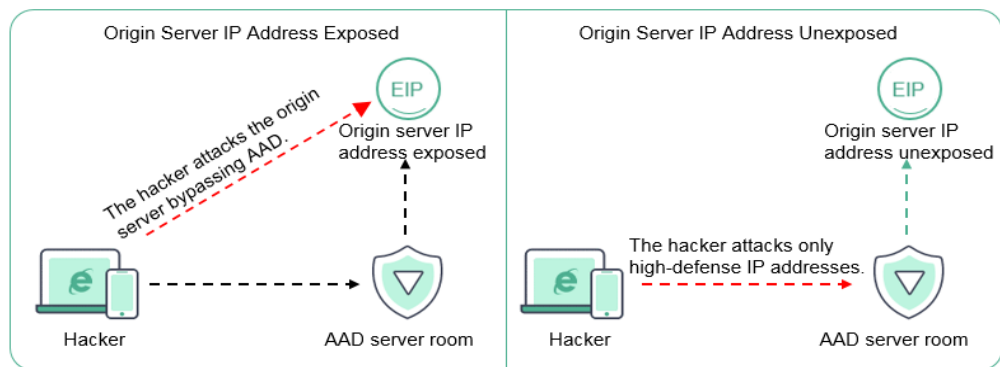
Origin Server IP Address Exposed

EIP

The hacker attacks the origin server bypassing AAD.

Origin server IP address exposed

Hacker

AAD server room

Origin Server IP Address Unexposed

EIP

Origin server IP address unexposed

The hacker attacks only high-defense IP addresses.

Hacker

AAD server room